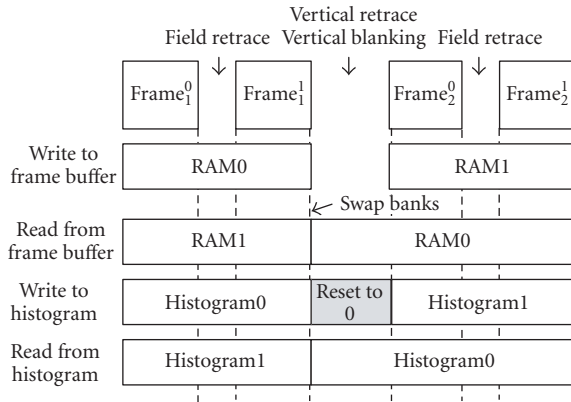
Vertical retrace
Field retrace Vertical blanking Field retrace

Frame$_1^0$ Frame$_1^1$ Frame$_2^0$ Frame$_2^1$

Write to frame buffer RAM0 RAM1

Swap banks

Read from frame buffer RAM1 RAM0

Write to histogram Histogram0 Reset to 0 Histogram1

Read from histogram Histogram1 Histogram0